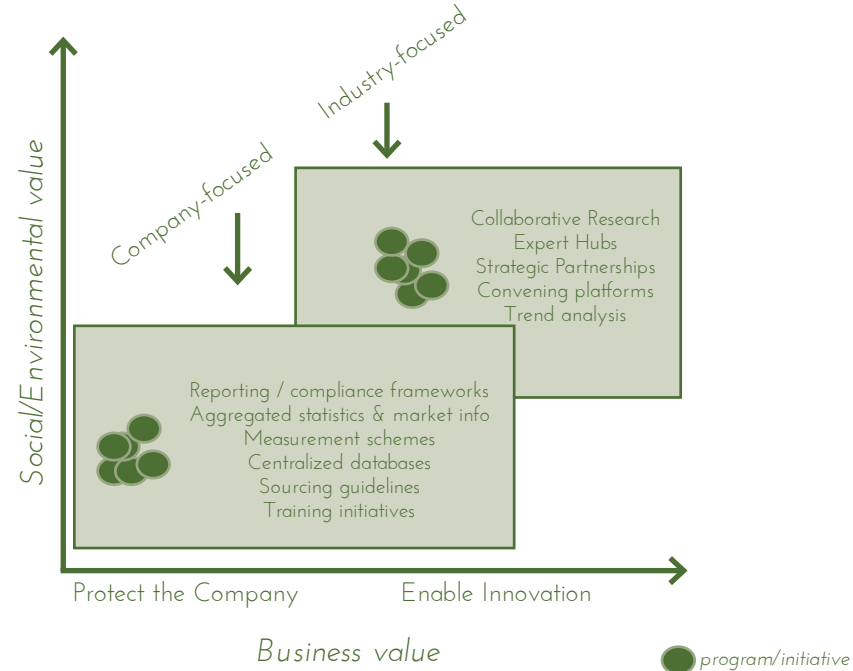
Industry-focused

Company-focused

Social/Environmental value

Collaborative Research
Expert Hubs
Strategic Partnerships
Convening platforms
Trend analysis

Reporting / compliance frameworks
Aggregated statistics & market info
Measurement schemes
Centralized databases
Sourcing guidelines
Training initiatives

Protect the Company

Enable Innovation

Business value

program/initiative